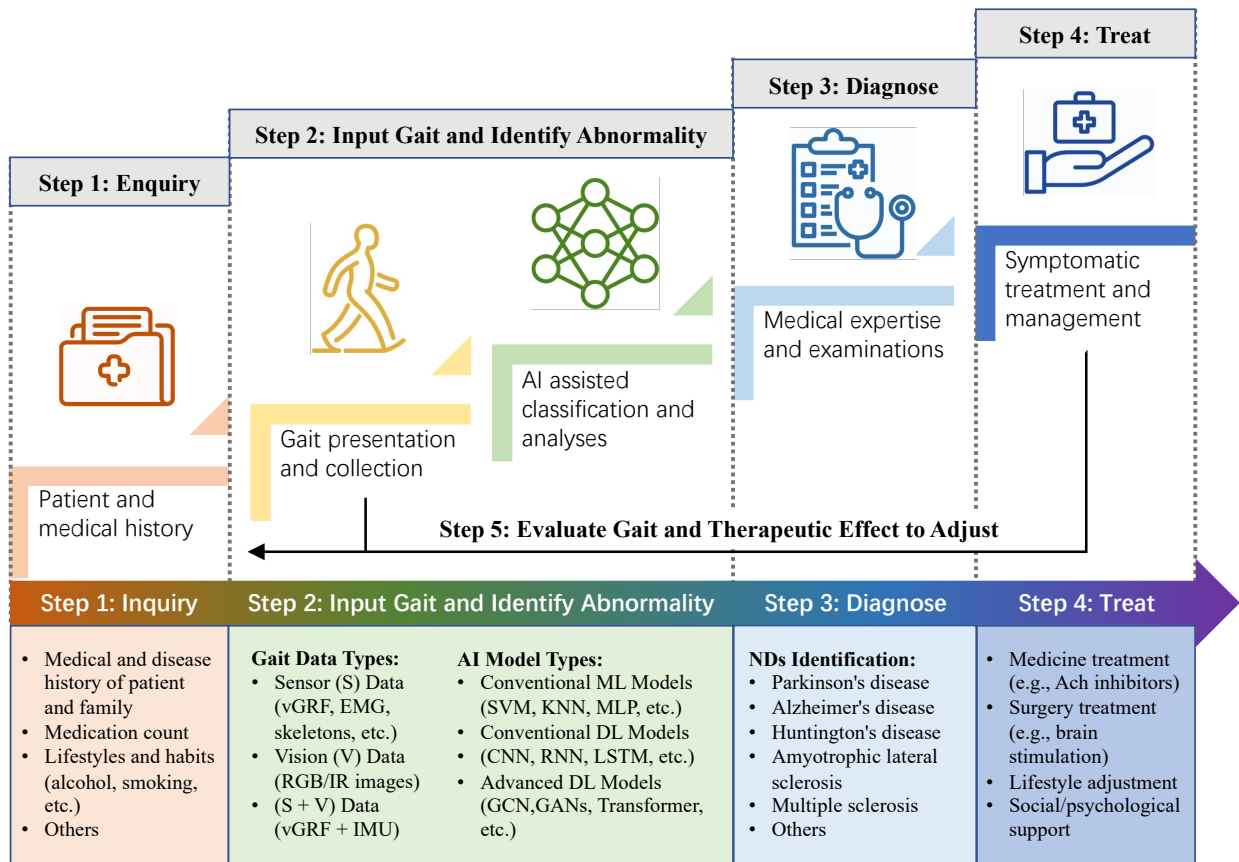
Step 4: Treat

Step 3: Diagnose

Step 2: Input Gait and Identify Abnormality

Step 1: Enquiry

Symptomatic treatment and management

Medical expertise and examinations

AI assisted classification and analyses

Gait presentation and collection

Patient and medical history

Step 5: Evaluate Gait and Therapeutic Effect to Adjust

Step 1: Inquiry

Step 2: Input Gait and Identify Abnormality

Step 3: Diagnose

Step 4: Treat

- Medical and disease history of patient and family
- Medication count
- Lifestyles and habits (alcohol, smoking, etc.)
- Others

Gait Data Types:
- Sensor (S) Data (vGRF, EMG, skeletons, etc.)
- Vision (V) Data (RGB/IR images)
- (S + V) Data (vGRF + IMU)

AI Model Types:
- Conventional ML Models (SVM, KNN, MLP, etc.)
- Conventional DL Models
- (CNN, RNN, LSTM, etc.)
- Advanced DL Models (GCN,GANs, Transformer, etc.)

NDs Identification:
- Parkinson's disease
- Alzheimer's disease
- Huntington's disease
- Amyotrophic lateral sclerosis
- Multiple sclerosis
- Others

- Medicine treatment (e.g., Ach inhibitors)
- Surgery treatment (e.g., brain stimulation)
- Lifestyle adjustment
- Social/psychological support